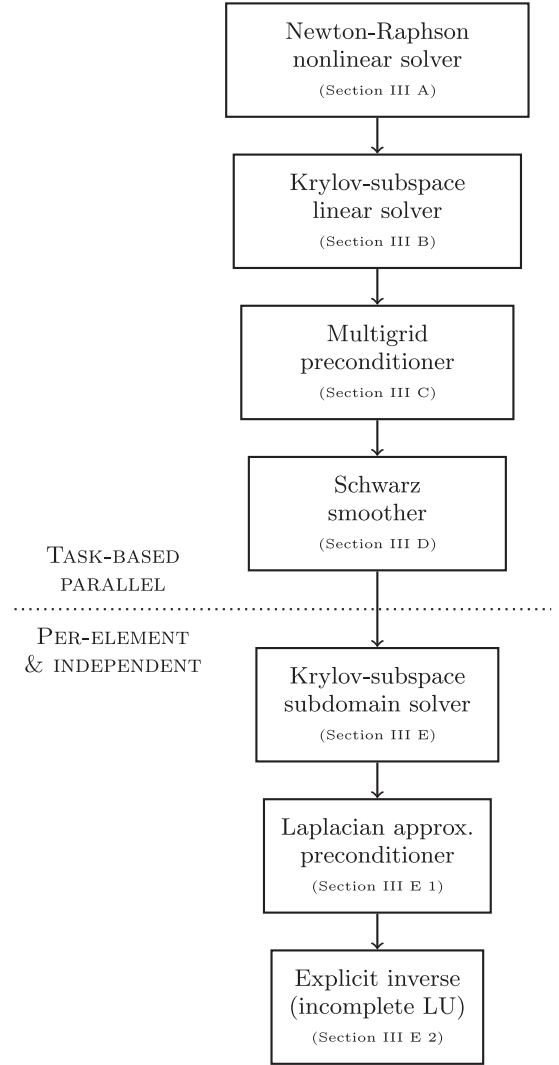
Newton-Raphson nonlinear solver
(Section III A)

Krylov-subspace linear solver
(Section III B)

Multigrid preconditioner
(Section III C)

Schwarz smoother
(Section III D)

Task-based parallel

Per-element & independent

Krylov-subspace subdomain solver
(Section III E)

Laplacian approx. preconditioner
(Section III E 1)

Explicit inverse (incomplete LU)
(Section III E 2)